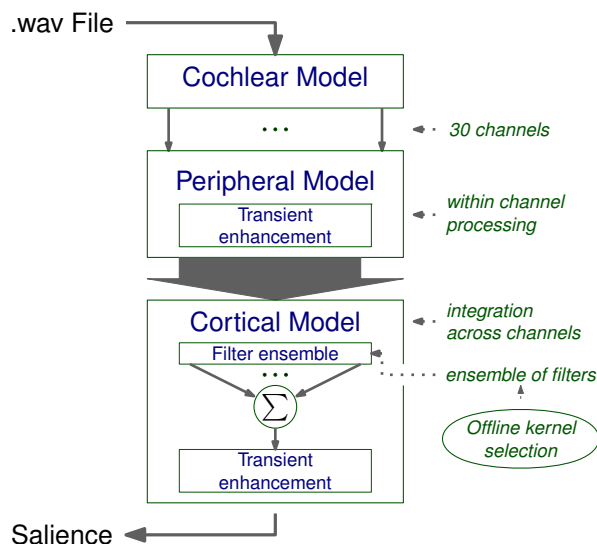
.wav File

Cochlear Model

...

30 channels

Peripheral Model

Transient enhancement

within channel processing

Cortical Model

integration across channels

Filter ensemble

...

ensemble of filters

$\sum$

Offline kernel selection

Transient enhancement

Salience